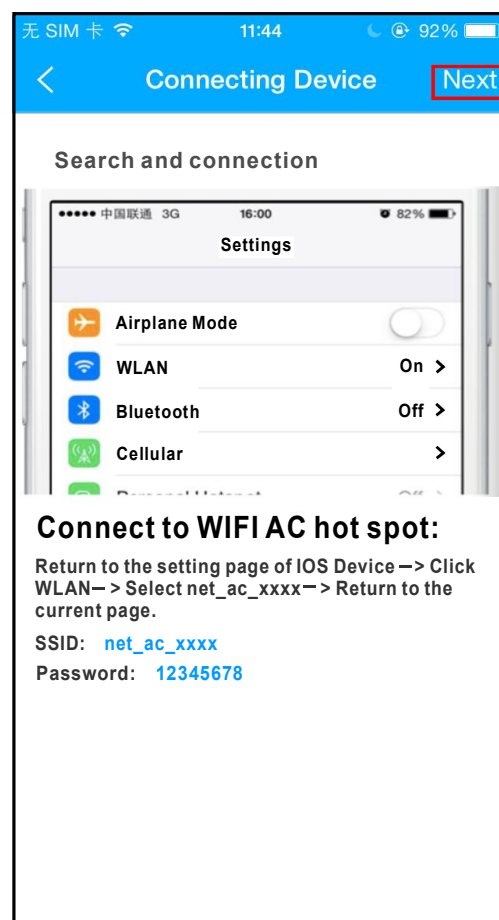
无 SIM 卡 11:44 92%

Connecting Device Next

Search and connection

●●●●● 中国联通 3G 16:00 82%

Settings

Airplane Mode

WLAN On

Bluetooth Off

Cellular

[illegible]

Connect to WIFI AC hot spot:

Return to the setting page of IOS Device –> Click WLAN– > Select net_ac_xxxx– > Return to the current page.

SSID: net_ac_xxxx

Password: 12345678